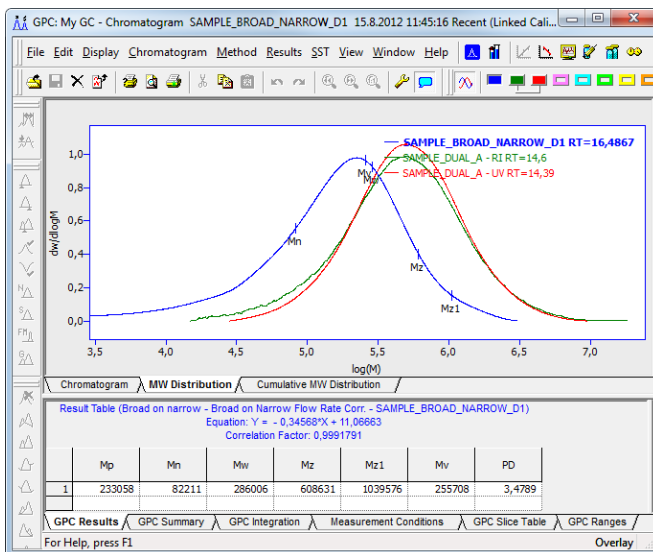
GPC: My GC - Chromatogram SAMPLE_BROAD_NARROW_D1 15.8.2012 11:45:16 Recent (Linked Cali...

File Edit Display Chromatogram Method Results SST View Window Help

SAMPLE_BROAD_NARROW_D1 RT=16,4867
SAMPLE_DUAL_A - RI RT=14,6
SAMPLE_DUAL_A - UV RT=14,39

dw/dlogM

1,0
0,8
0,6
0,4
0,2
0,0

Mn
Mw
Mp
Mz
Mz1

3,5 4,0 4,5 5,0 5,5 6,0 6,5 7,0
log(M)

Chromatogram | MW Distribution | Cumulative MW Distribution

Result Table (Broad on narrow - Broad on Narrow Flow Rate Corr. - SAMPLE_BROAD_NARROW_D1)
Equation: Y = - 0,34568*X + 11,06663
Correlation Factor: 0,9991791

| | Mp | Mn | Mw | Mz | Mz1 | Mv | PD |
|---|---|---|---|---|---|---|---|
| 1 | 233058 | 82211 | 286006 | 608631 | 1039576 | 255708 | 3,4789 |

GPC Results | GPC Summary | GPC Integration | Measurement Conditions | GPC Slice Table | GPC Ranges

For Help, press F1
Overlay